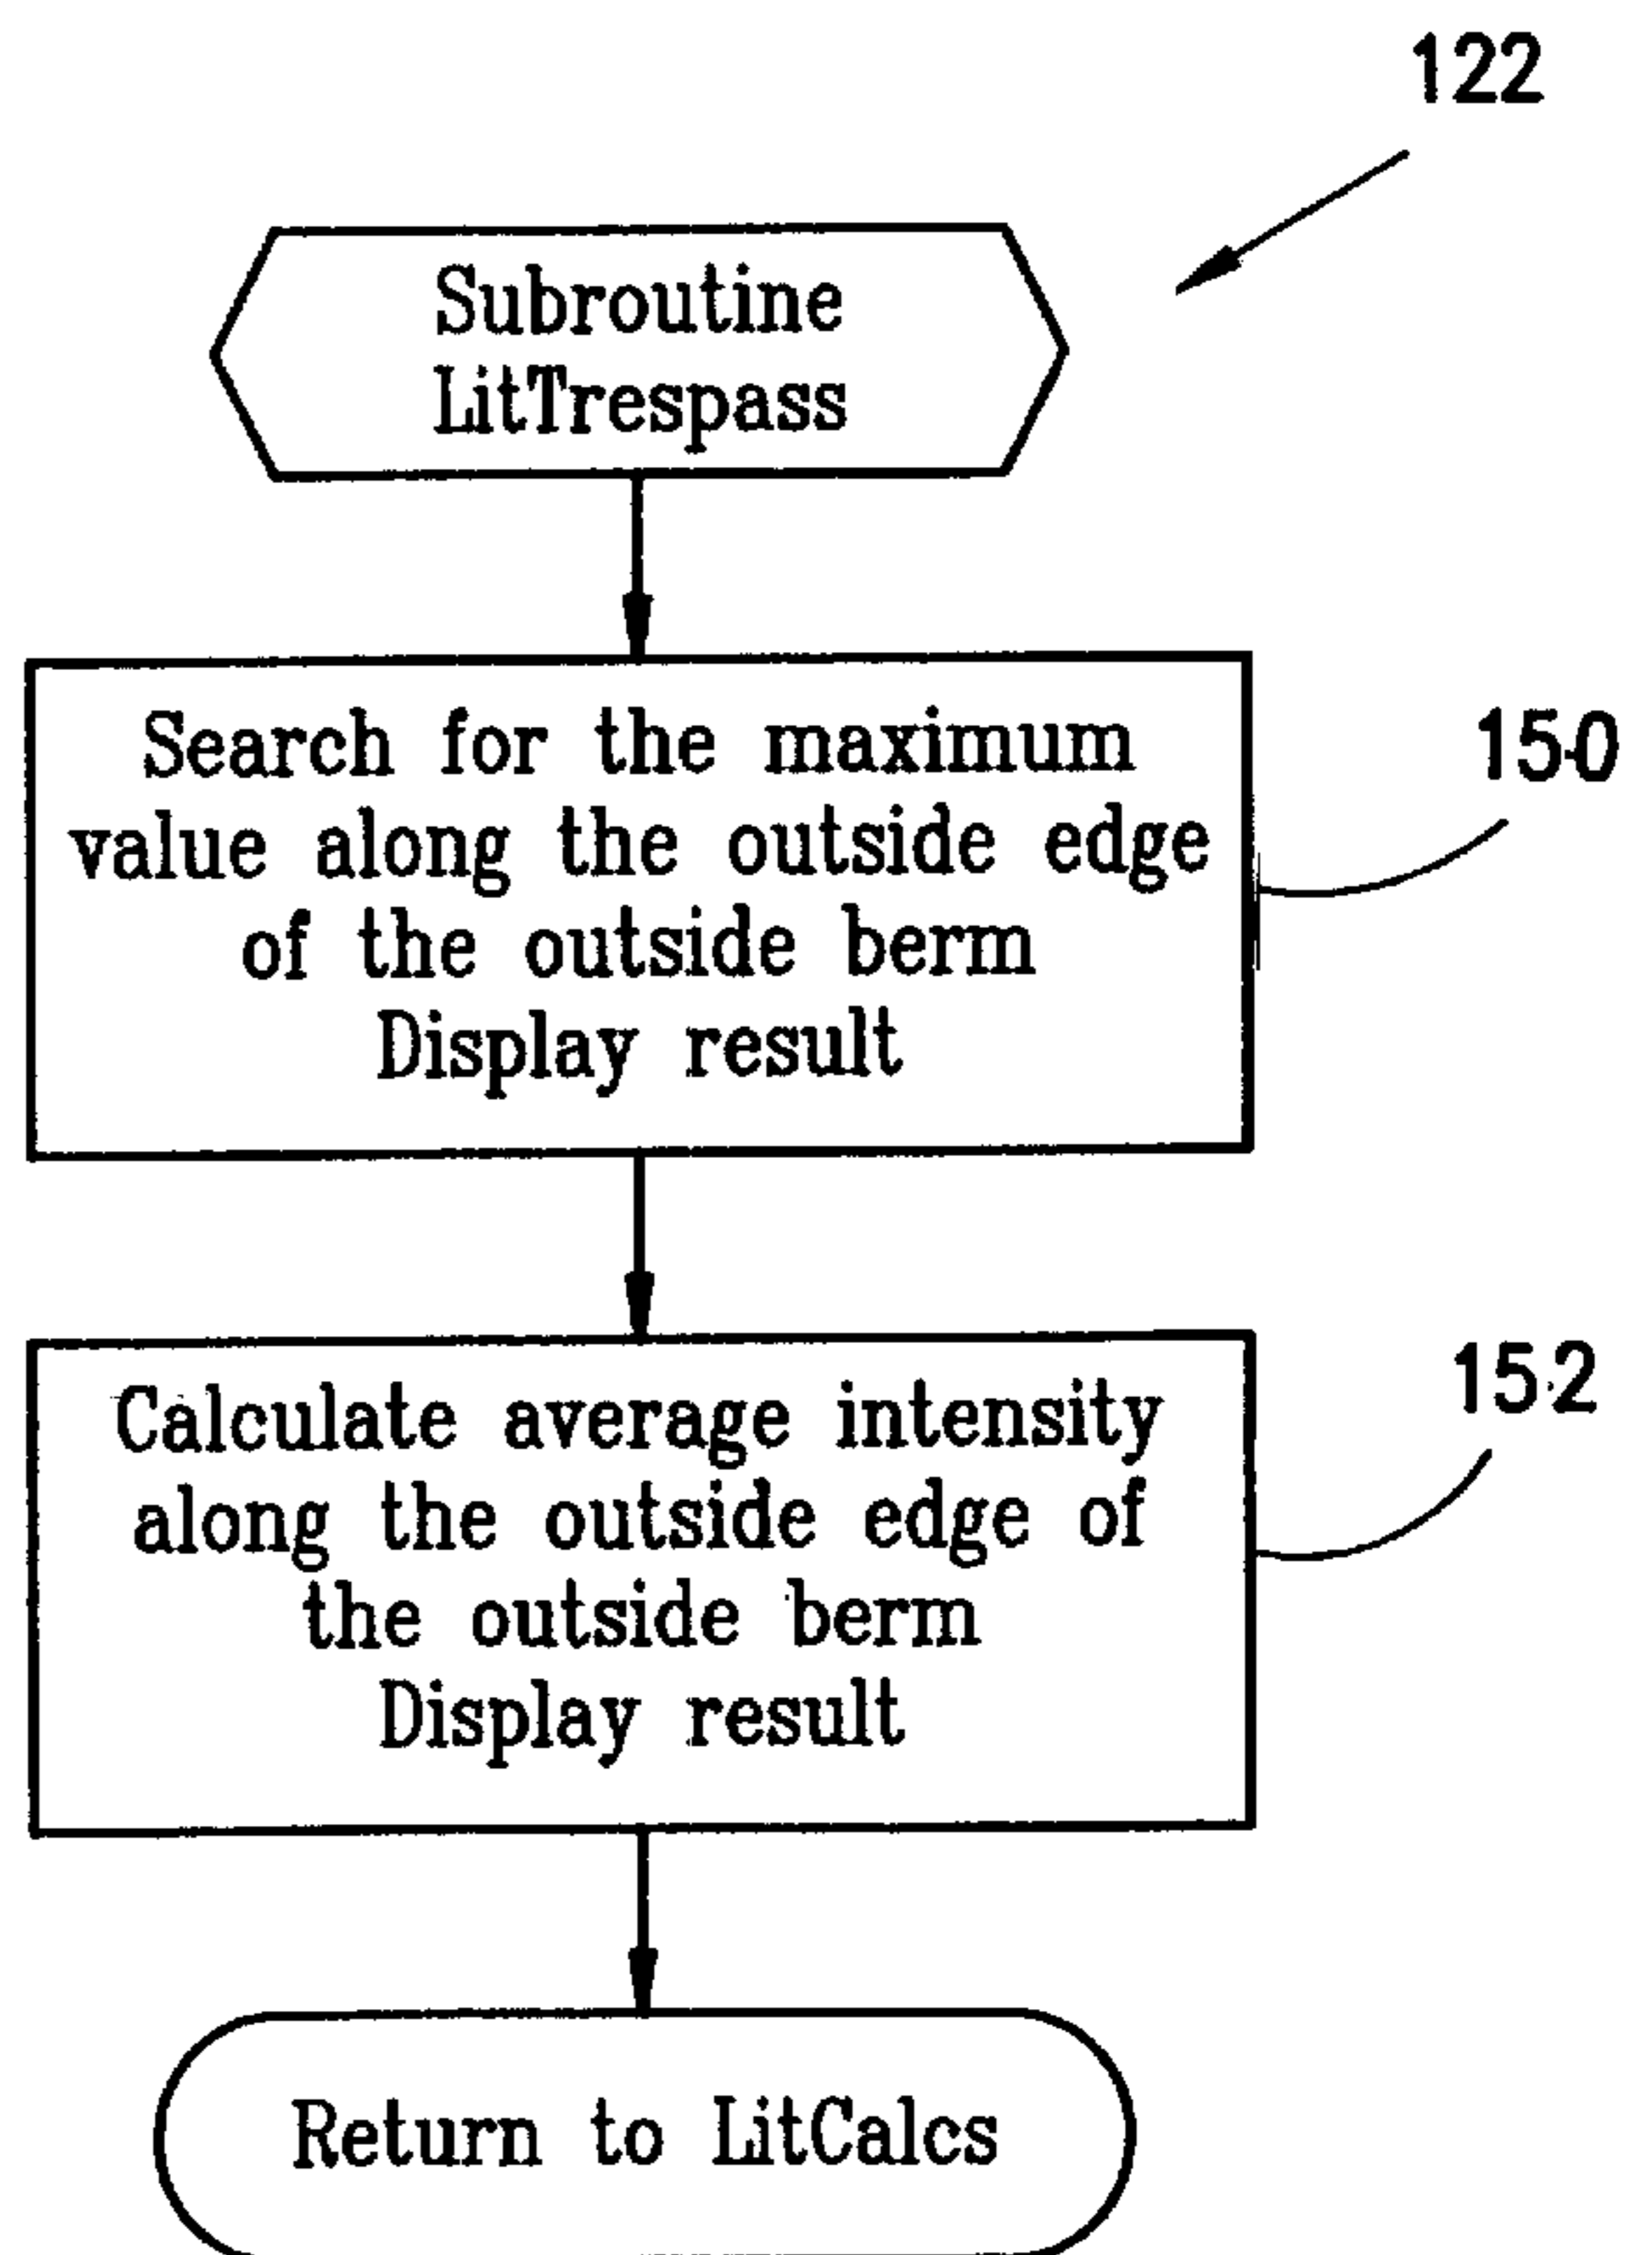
122

Subroutine LitTrespass

Search for the maximum value along the outside edge of the outside berm Display result

150

Calculate average intensity along the outside edge of the outside berm Display result

152

Return to LitCalcs